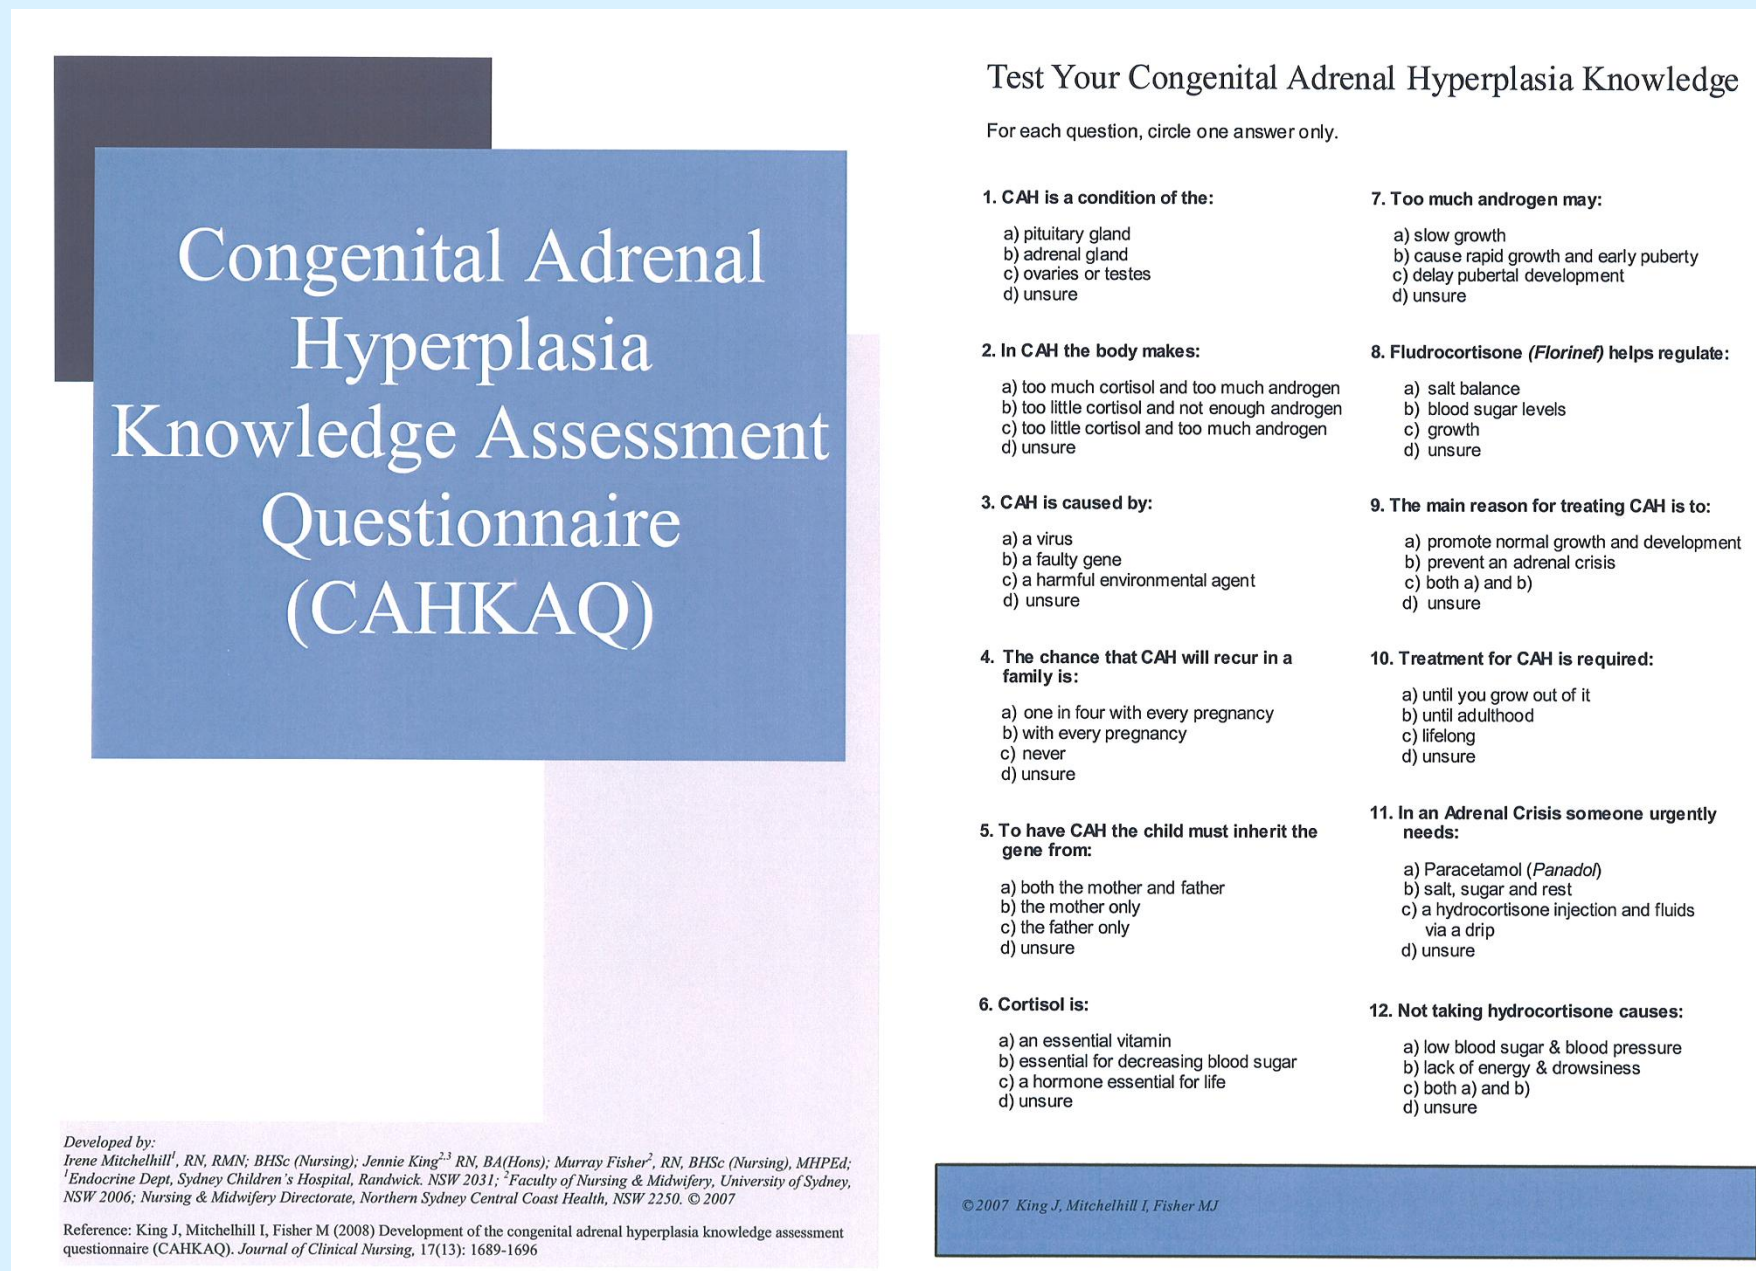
Congenital Adrenal Hyperplasia Knowledge Assessment Questionnaire (CAHKAQ)

Developed by:
Irene Mitchelhill$^1$, RN, RMN; BHSc (Nursing); Jennie King$^{2,3}$ RN, BA(Hons); Murray Fisher$^2$, RN, BHSc (Nursing), MHPEd; $^1$Endocrine Dept, Sydney Children's Hospital, Randwick. NSW 2031; $^2$Faculty of Nursing & Midwifery, University of Sydney, NSW 2006; Nursing & Midwifery Directorate, Northern Sydney Central Coast Health, NSW 2250. © 2007

Reference: King J, Mitchelhill I, Fisher M (2008) Development of the congenital adrenal hyperplasia knowledge assessment questionnaire (CAHKAQ). Journal of Clinical Nursing, 17(13): 1689-1696

Test Your Congenital Adrenal Hyperplasia Knowledge

For each question, circle one answer only.

1. CAH is a condition of the:
a) pituitary gland
b) adrenal gland
c) ovaries or testes
d) unsure

2. In CAH the body makes:
a) too much cortisol and too much androgen
b) too little cortisol and not enough androgen
c) too little cortisol and too much androgen
d) unsure

3. CAH is caused by:
a) a virus
b) a faulty gene
c) a harmful environmental agent
d) unsure

4. The chance that CAH will recur in a family is:
a) one in four with every pregnancy
b) with every pregnancy
c) never
d) unsure

5. To have CAH the child must inherit the gene from:
a) both the mother and father
b) the mother only
c) the father only
d) unsure

6. Cortisol is:
a) an essential vitamin
b) essential for decreasing blood sugar
c) a hormone essential for life
d) unsure

7. Too much androgen may:
a) slow growth
b) cause rapid growth and early puberty
c) delay pubertal development
d) unsure

8. Fludrocortisone (Florinef) helps regulate:
a) salt balance
b) blood sugar levels
c) growth
d) unsure

9. The main reason for treating CAH is to:
a) promote normal growth and development
b) prevent an adrenal crisis
c) both a) and b)
d) unsure

10. Treatment for CAH is required:
a) until you grow out of it
b) until adulthood
c) lifelong
d) unsure

11. In an Adrenal Crisis someone urgently needs:
a) Paracetamol (Panadol)
b) salt, sugar and rest
c) a hydrocortisone injection and fluids via a drip
d) unsure

12. Not taking hydrocortisone causes:
a) low blood sugar & blood pressure
b) lack of energy & drowsiness
c) both a) and b)
d) unsure

©2007 King J, Mitchelhill I, Fisher MJ